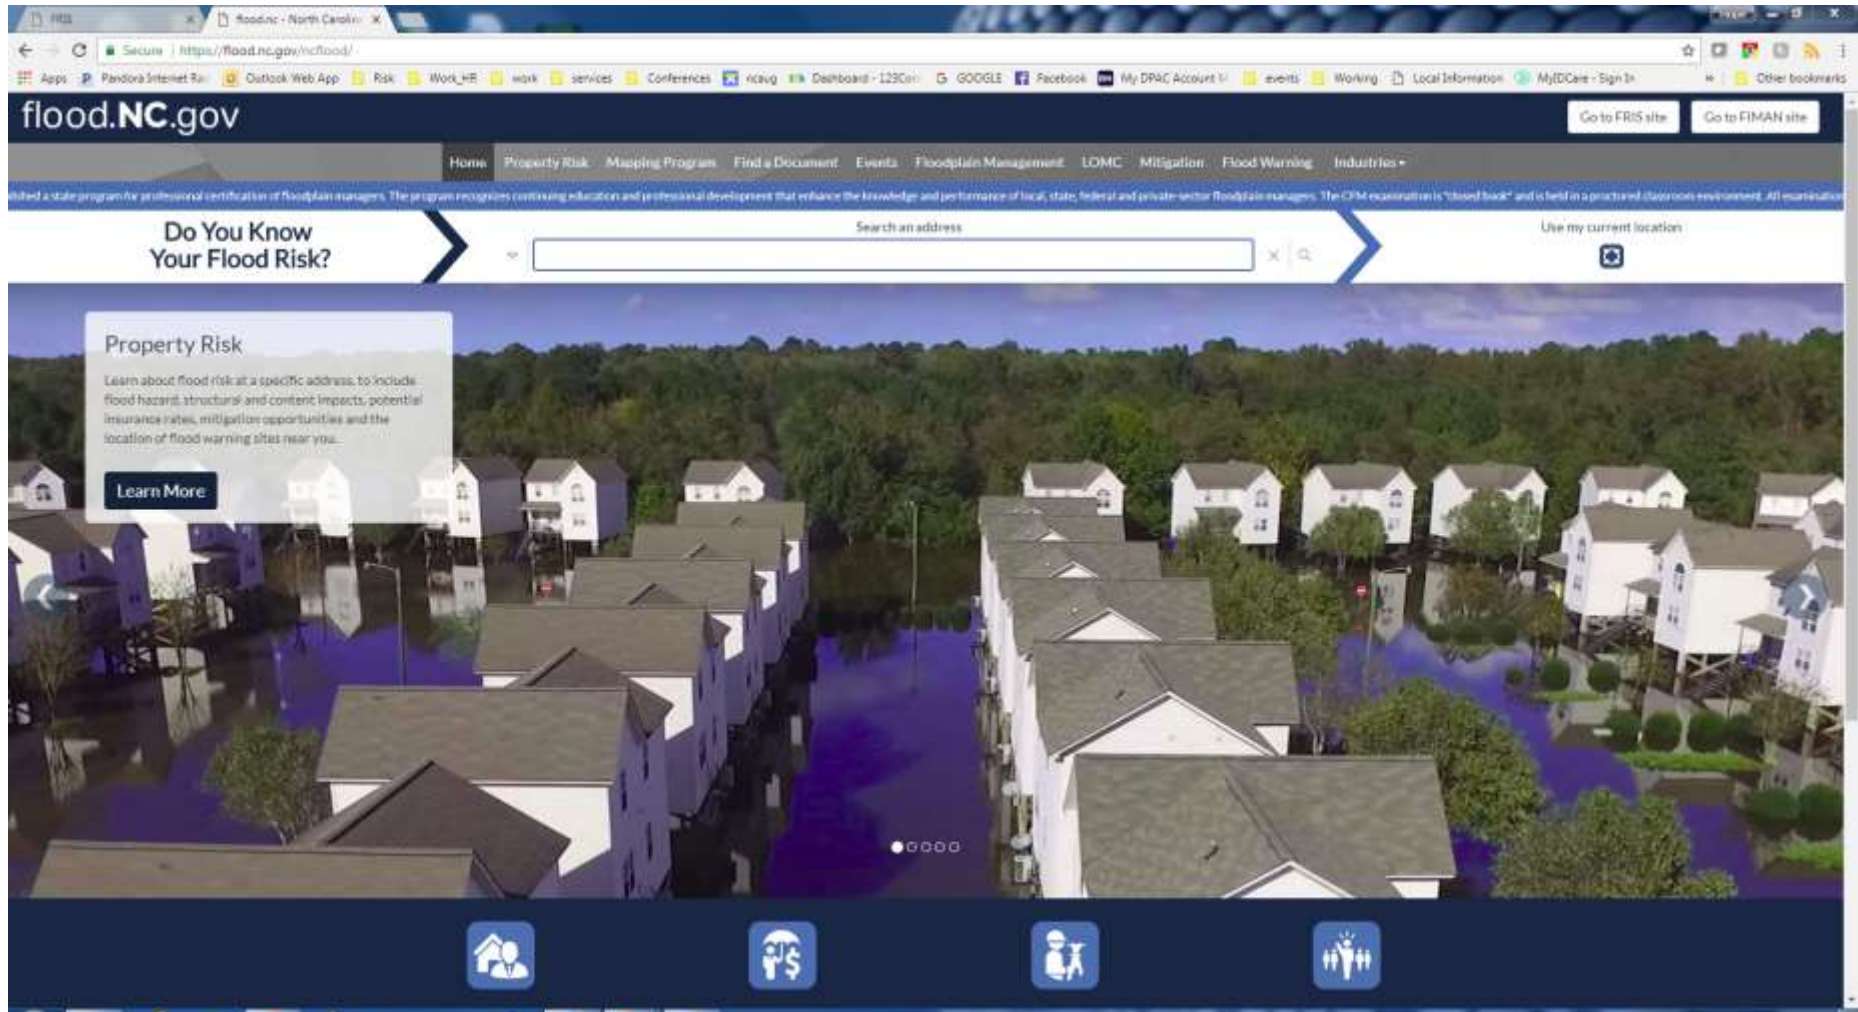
FRIS
flood.nc - North Carolina

Secure | https://flood.nc.gov/ncflood/

Apps  Pandora Internet Ra  Outlook Web App  Risk  Work_HR  work  services  Conferences  ncaug  Dashboard - 123Con  GOOGLE  Facebook  My DPAC Account  events  Working  Local Information  MyIDCare - Sign In  Other bookmarks

flood.NC.gov

Go to FRIS site  Go to FIMAN site

Home  Property Risk  Mapping Program  Find a Document  Events  Floodplain Management  LOMC  Mitigation  Flood Warning  Industries

lished a state program for professional certification of floodplain managers. The program recognizes continuing education and professional development that enhance the knowledge and performance of local, state, federal and private-sector floodplain managers. The CFM examination is "closed book" and is held in a proctored classroom environment. All examination

Do You Know Your Flood Risk?

Search an address

Use my current location

Property Risk

Learn about flood risk at a specific address, to include flood hazard, structural and content impacts, potential insurance rates, mitigation opportunities and the location of flood warning sites near you.

Learn More